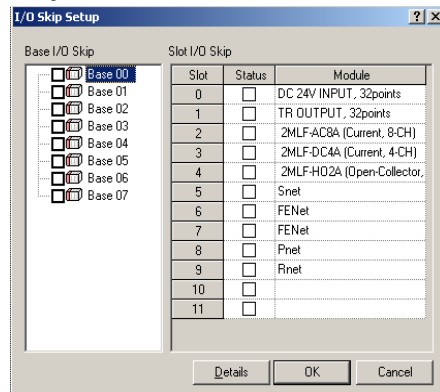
I/O Skip Setup ? X

Base I/O Skip
Base 00
Base 01
Base 02
Base 03
Base 04
Base 05
Base 06
Base 07

Slot I/O Skip

| Slot | Status | Module |
|---|---|---|
| 0 | | DC 24V INPUT, 32points |
| 1 | | TR OUTPUT, 32points |
| 2 | | 2MLF-AC8A (Current, 8-CH) |
| 3 | | 2MLF-DC4A (Current, 4-CH) |
| 4 | | 2MLF-HO2A (Open-Collector, |
| 5 | | Snet |
| 6 | | FENet |
| 7 | | FENet |
| 8 | | Pnet |
| 9 | | Rnet |
| 10 | | |
| 11 | | |

Details OK Cancel